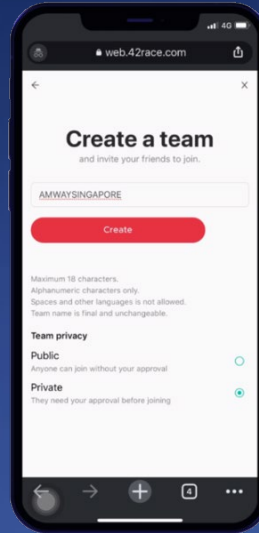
4G

web.42race.com

←

×

Create a team

and invite your friends to join.

AMWAYSINGAPORE

Create

Maximum 18 characters.
Alphanumeric characters only.
Spaces and other languages is not allowed.
Team name is final and unchangeable.

Team privacy

Public
Anyone can join without your approval

Private
They need your approval before joining

4